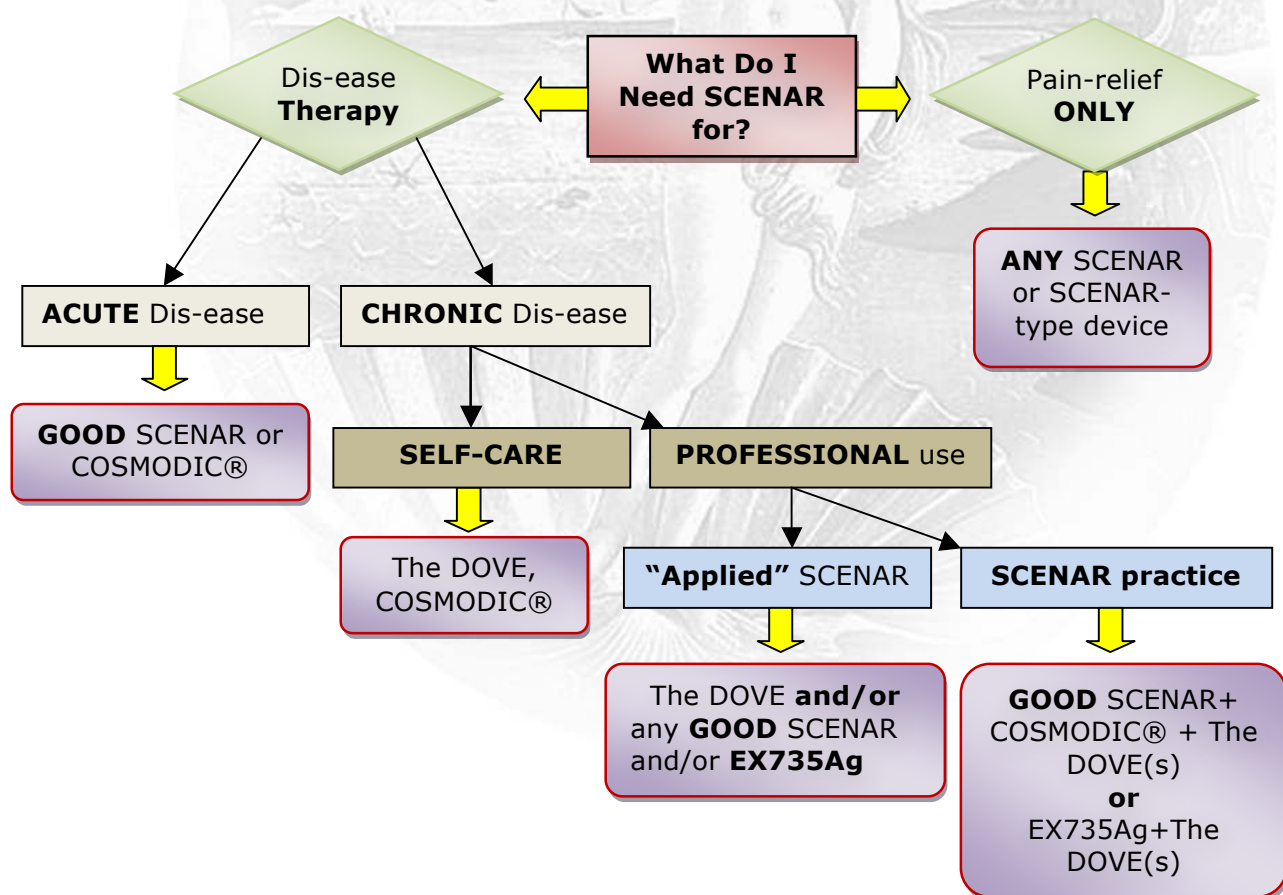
What Do I Need SCENAR for?

Dis-ease Therapy

Pain-relief ONLY

ANY SCENAR or SCENAR-type device

ACUTE Dis-ease

CHRONIC Dis-ease

GOOD SCENAR or COSMODIC®

SELF-CARE

PROFESSIONAL use

The DOVE, COSMODIC®

"Applied" SCENAR

SCENAR practice

The DOVE and/or any GOOD SCENAR and/or EX735Ag

GOOD SCENAR+ COSMODIC® + The DOVE(s) or EX735Ag+The DOVE(s)